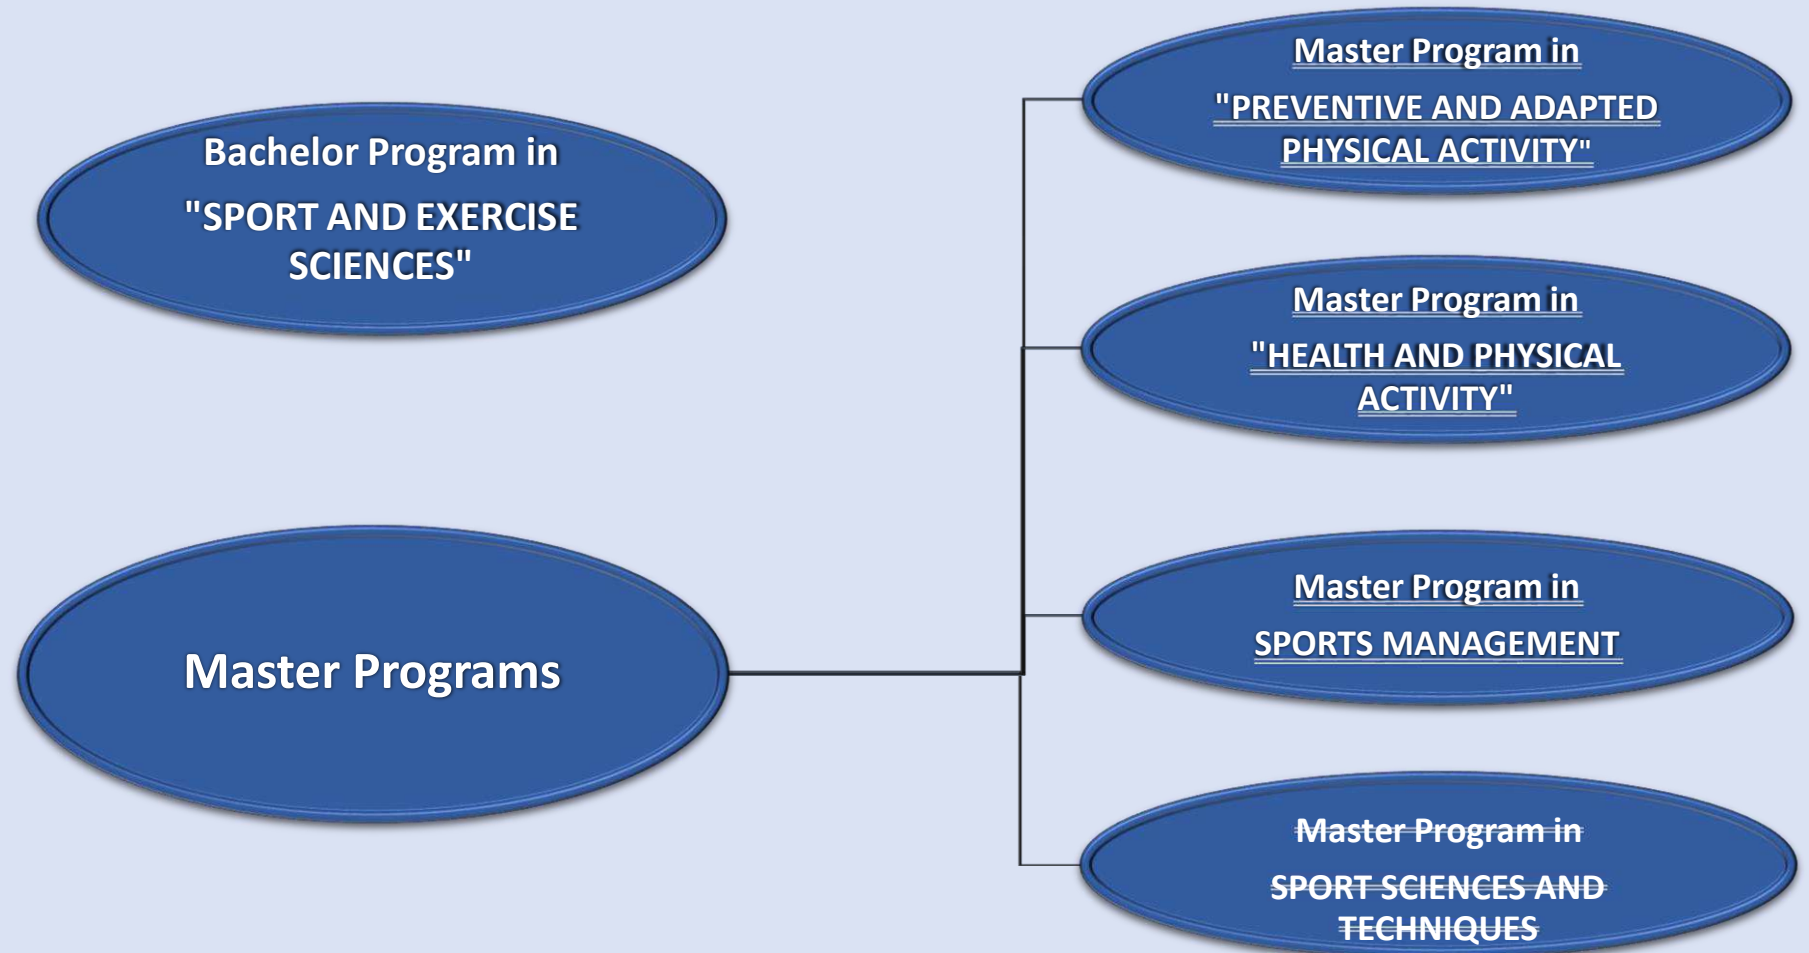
Bachelor Program in
"SPORT AND EXERCISE SCIENCES"

Master Programs

Master Program in
"PREVENTIVE AND ADAPTED PHYSICAL ACTIVITY"

Master Program in
"HEALTH AND PHYSICAL ACTIVITY"

Master Program in
SPORTS MANAGEMENT

Master Program in
SPORT SCIENCES AND TECHNIQUES